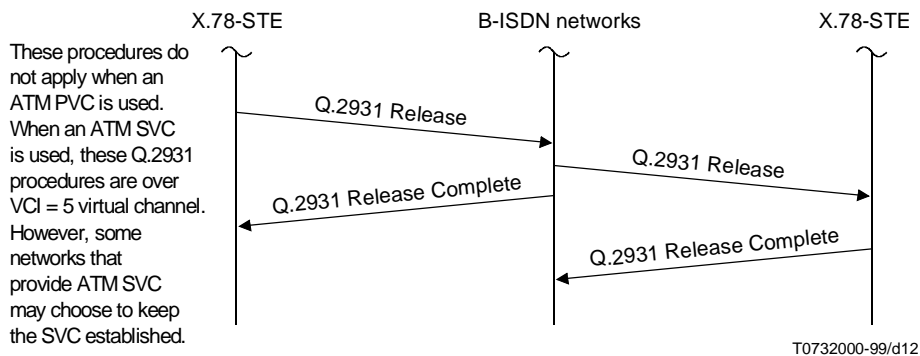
X.78-STE

B-ISDN networks

X.78-STE

These procedures do not apply when an ATM PVC is used. When an ATM SVC is used, these Q.2931 procedures are over VCI = 5 virtual channel. However, some networks that provide ATM SVC may choose to keep the SVC established.

Q.2931 Release

Q.2931 Release

Q.2931 Release Complete

Q.2931 Release Complete

T0732000-99/d12